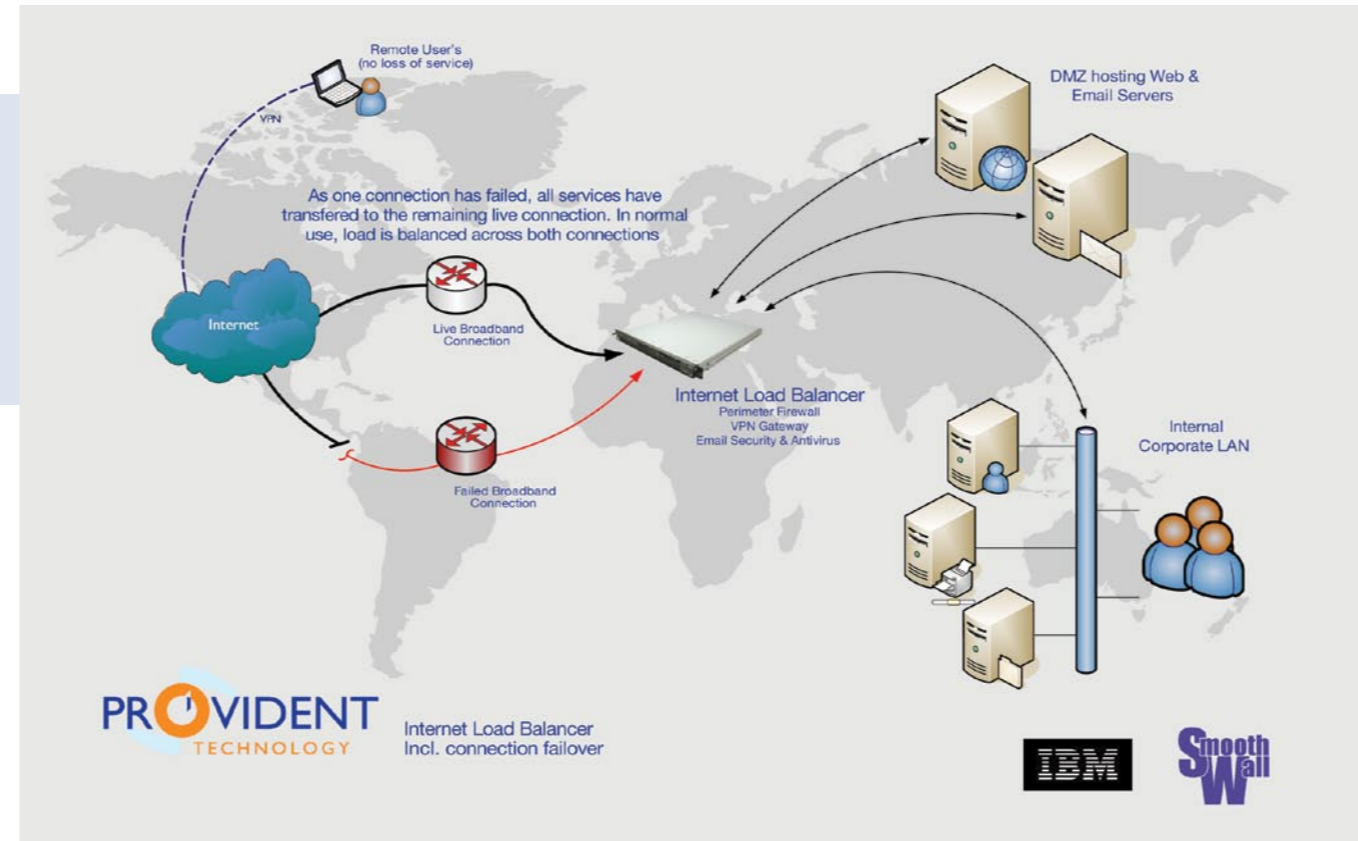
Remote User's
(no loss of service)

VPN

As one connection has failed, all services have transfered to the remaining live connection. In normal use, load is balanced across both connections

DMZ hosting Web & Email Servers

Internet

Live Broadband Connection

Internet Load Balancer
Perimeter Firewall
VPN Gateway
Email Security & Antivirus

Failed Broadband Connection

Internal Corporate LAN

PROVIDENT
TECHNOLOGY

Internet Load Balancer
Incl. connection failover

IBM

Smooth Wall